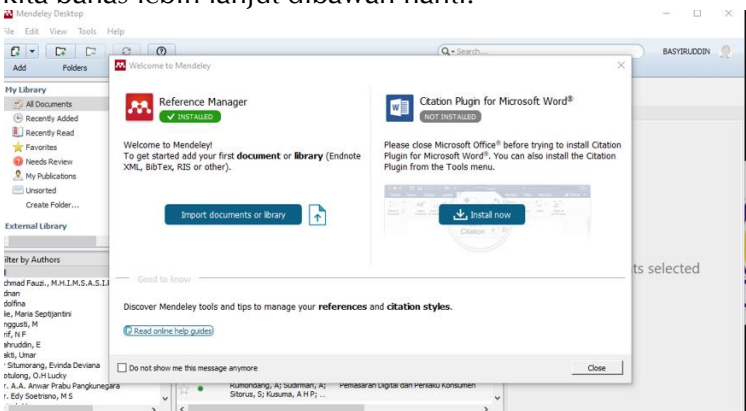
kita bahas lebih lanjut dibawah nanti.

Mendeley Desktop

File Edit View Tools Help

Add Folders

Q• Search...

BASYIRUDDIN

My Library
All Documents
Recently Added
Recently Read
Favorites
Needs Review
My Publications
Unsorted
Create Folder...

External Library

Filter by Authors
chmad Fauzi., M.H.I.M.S.A.S.I.I
dnan
dfina
lie, Maria Septijantini
nggusti, M
rif, N F
ahruddin, E
akti, Umar
Situmorang, Evinda Deviana
otulong, O.H Lucky
r. A.A. Anwar Prabu Pangkunegara
r. Edy Soetrisno, M S

Welcome to Mendeley

Reference Manager
✓ INSTALLED

Welcome to Mendeley!
To get started add your first **document** or **library** (Endnote XML, BibTex, RIS or other).

Import documents or library

Citation Plugin for Microsoft Word®
NOT INSTALLED

Please close Microsoft Office® before trying to install Citation Plugin for Microsoft Word®. You can also install the Citation Plugin from the Tools menu.

Install now

Citation

Good to know

Discover Mendeley tools and tips to manage your **references** and **citation styles**.

Read online help guides

Do not show me this message anymore

Close

ts selected

Rumondang, A; Sudirman, A; Sitorus, S; Kusuma, A H P; ...

Pemasaran Digital dan Perilaku Konsumen